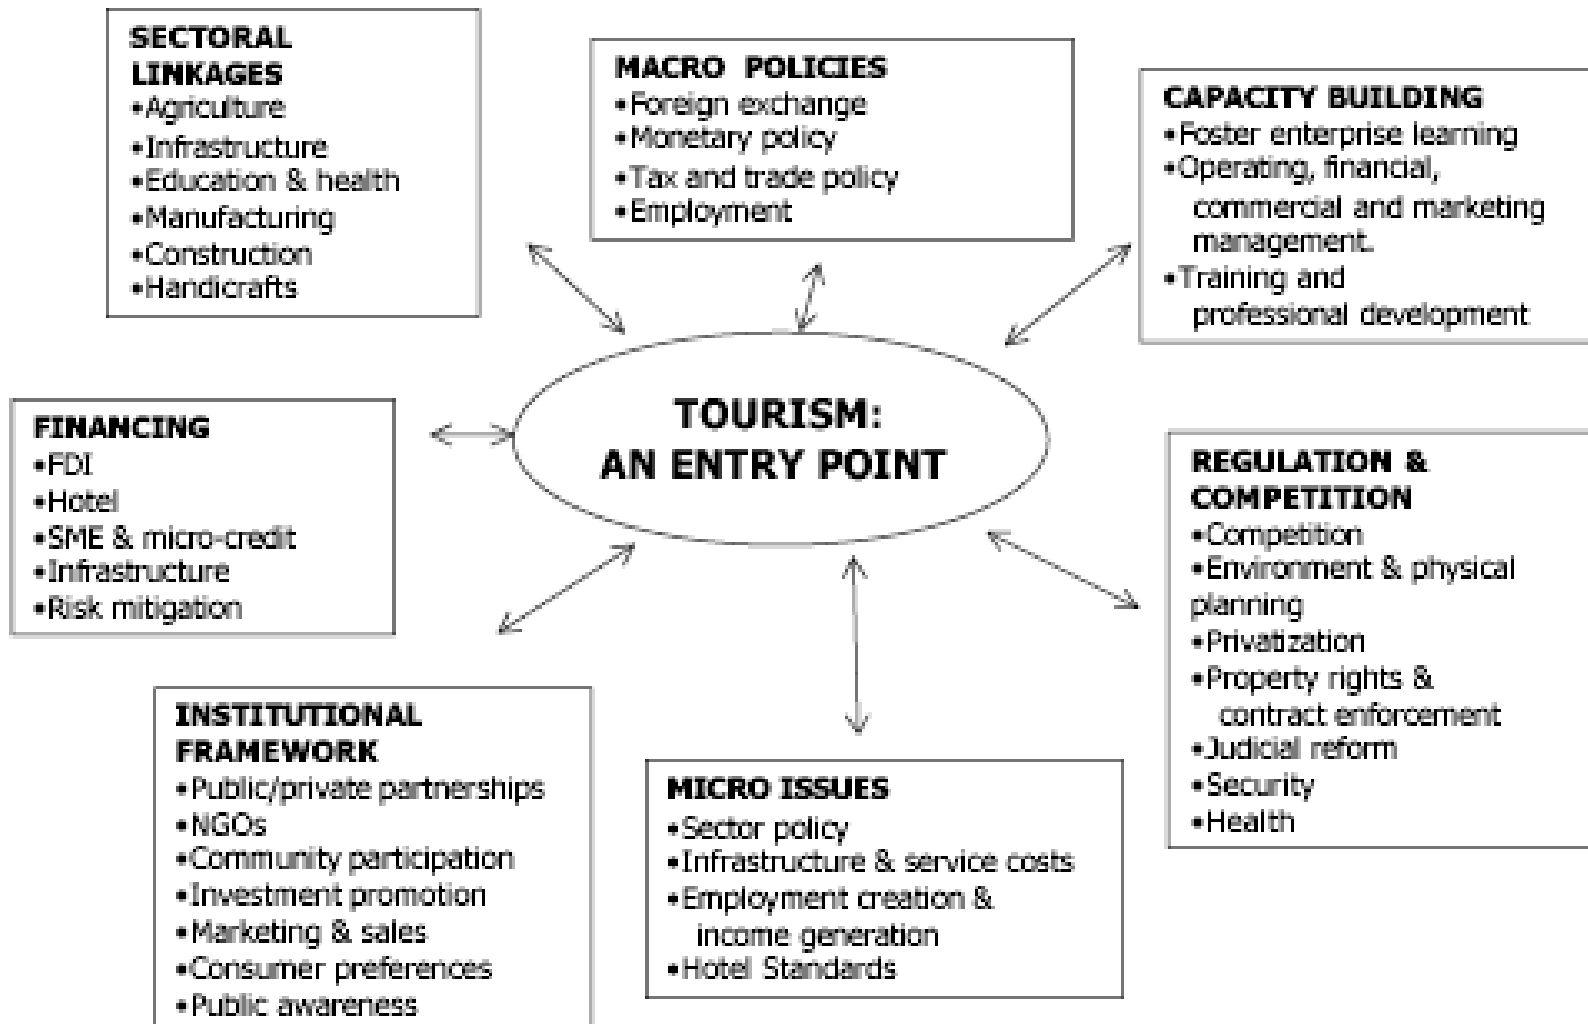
SECTORAL LINKAGES
•Agriculture
•Infrastructure
•Education & health
•Manufacturing
•Construction
•Handicrafts

MACRO POLICIES
•Foreign exchange
•Monetary policy
•Tax and trade policy
•Employment

CAPACITY BUILDING
•Foster enterprise learning
•Operating, financial, commercial and marketing management.
•Training and professional development

TOURISM: AN ENTRY POINT

FINANCING
•FDI
•Hotel
•SME & micro-credit
•Infrastructure
•Risk mitigation

REGULATION & COMPETITION
•Competition
•Environment & physical planning
•Privatization
•Property rights & contract enforcement
•Judicial reform
•Security
•Health

INSTITUTIONAL FRAMEWORK
•Public/private partnerships
•NGOs
•Community participation
•Investment promotion
•Marketing & sales
•Consumer preferences
•Public awareness

MICRO ISSUES
•Sector policy
•Infrastructure & service costs
•Employment creation & income generation
•Hotel Standards